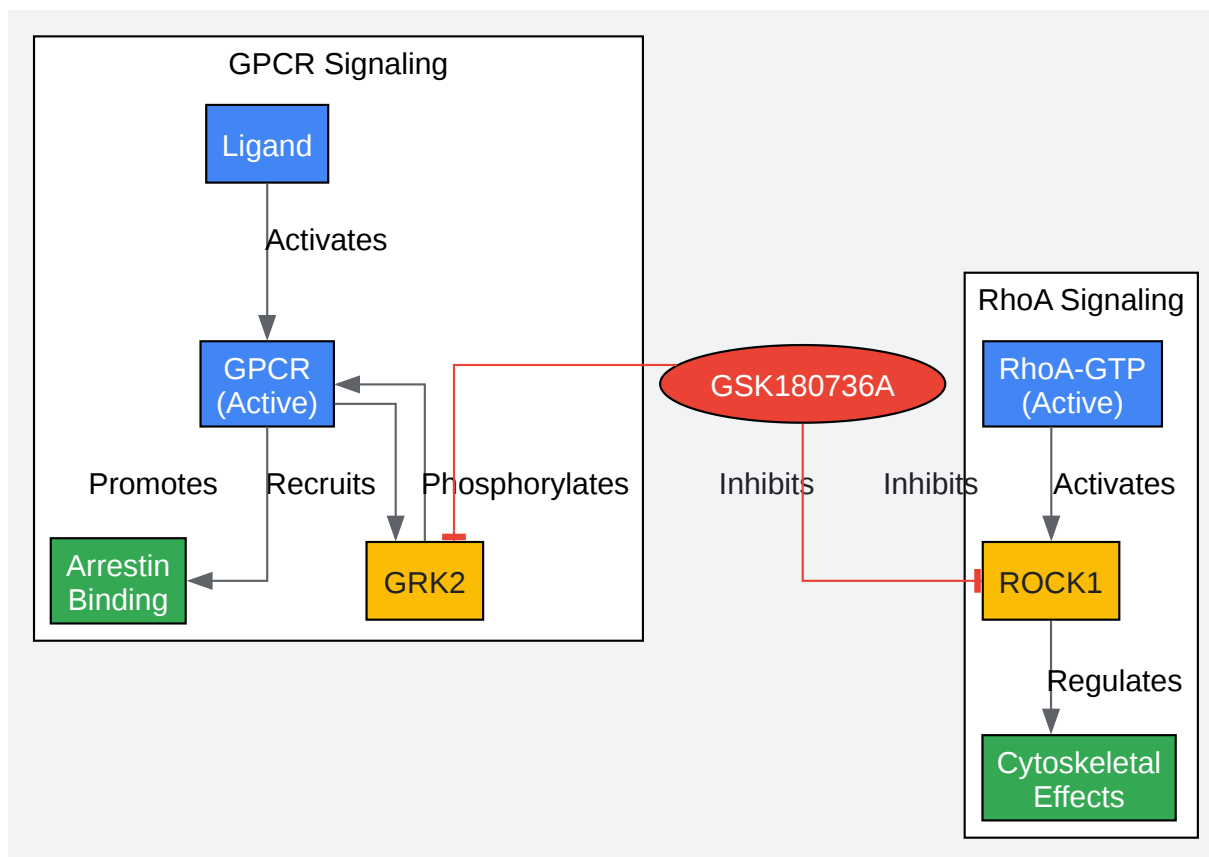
GPCR Signaling

Ligand

Activates

GPCR (Active)

Promotes

Recruits

Phosphorylates

Arrestin Binding

GRK2

GSK180736A

Inhibits

Inhibits

RhoA Signaling

RhoA-GTP (Active)

Activates

ROCK1

Regulates

Cytoskeletal Effects